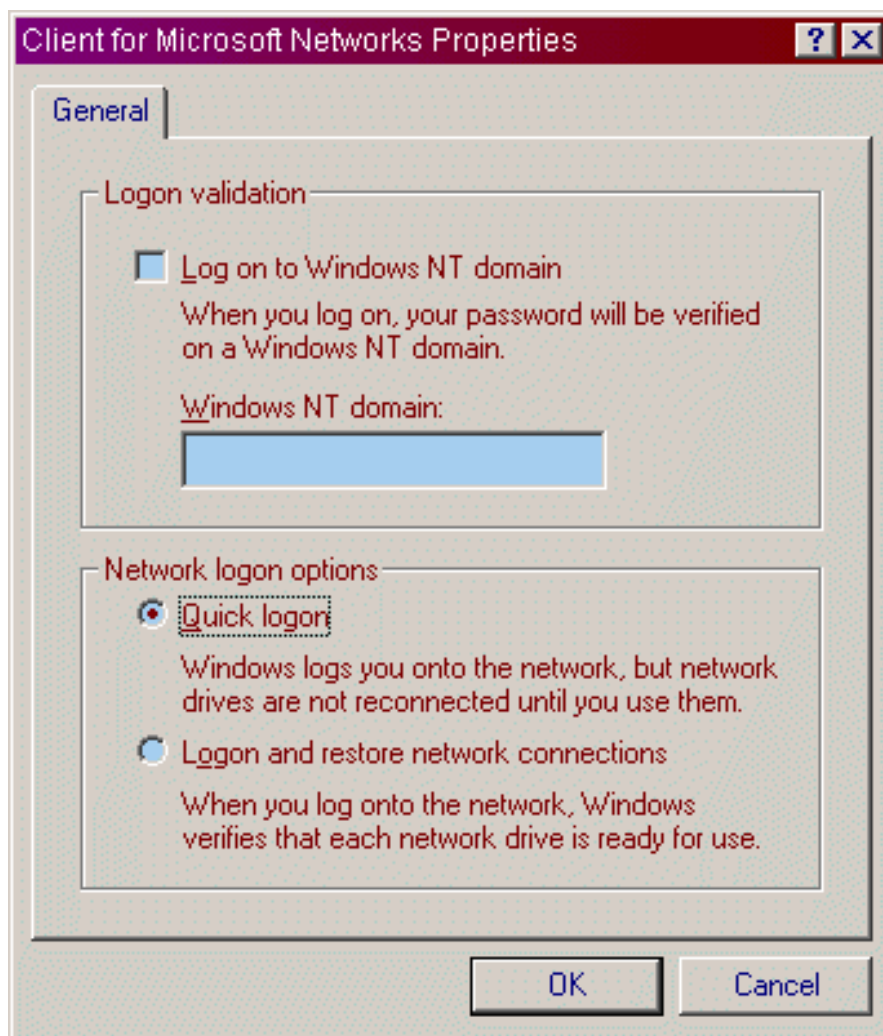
Client for Microsoft Networks Properties

? X

General

Logon validation

Log on to Windows NT domain

When you log on, your password will be verified on a Windows NT domain.

Windows NT domain:

Network logon options

Quick logon

Windows logs you onto the network, but network drives are not reconnected until you use them.

Logon and restore network connections

When you log onto the network, Windows verifies that each network drive is ready for use.

OK

Cancel